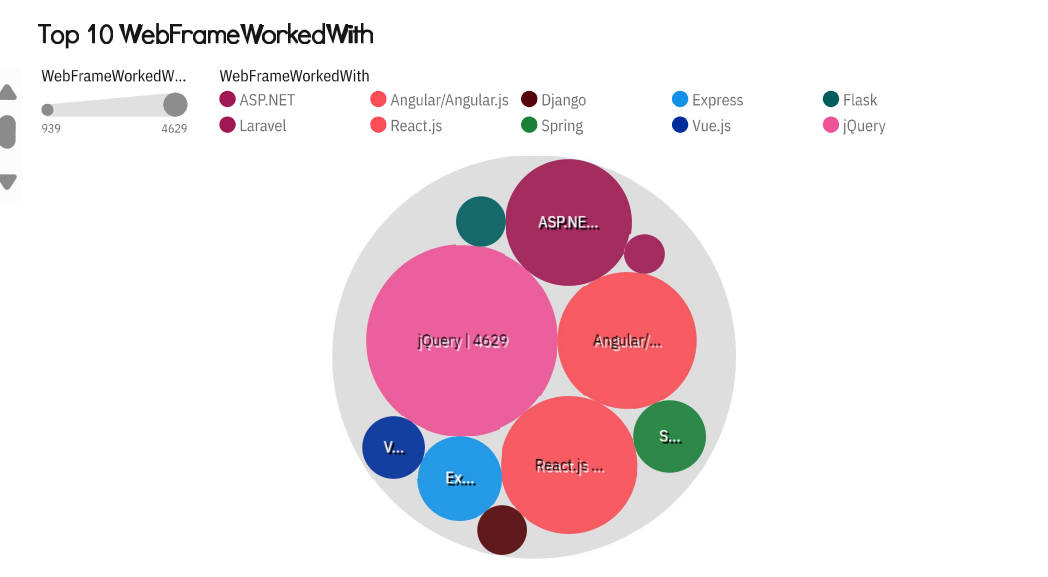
Top 10 WebFrameWorkedWith

WebFrameWorkedW...

939 4629

WebFrameWorkedWith

ASP.NET
Angular/Angular.js
Django
Express
Flask
Laravel
React.js
Spring
Vue.js
jQuery

ASP.NE...

jQuery | 4629

Angular/...

V...

S...

Ex...

React.js ...